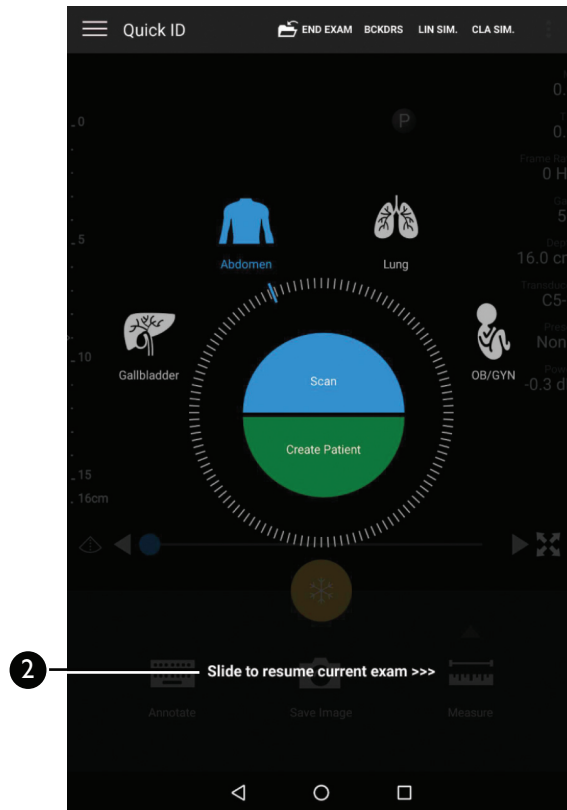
Quick ID

END EXAM BCKDRS LIN SIM. CLA SIM.

0
5
10
15
16cm

P

Frame Ra
0 H
5
16.0 cr
C5-
Non
-0.3 d

Abdomen

Lung

Gallbladder

OB/GYN

Scan

Create Patient

2

Slide to resume current exam >>>

Annotate

Save Image

Measure